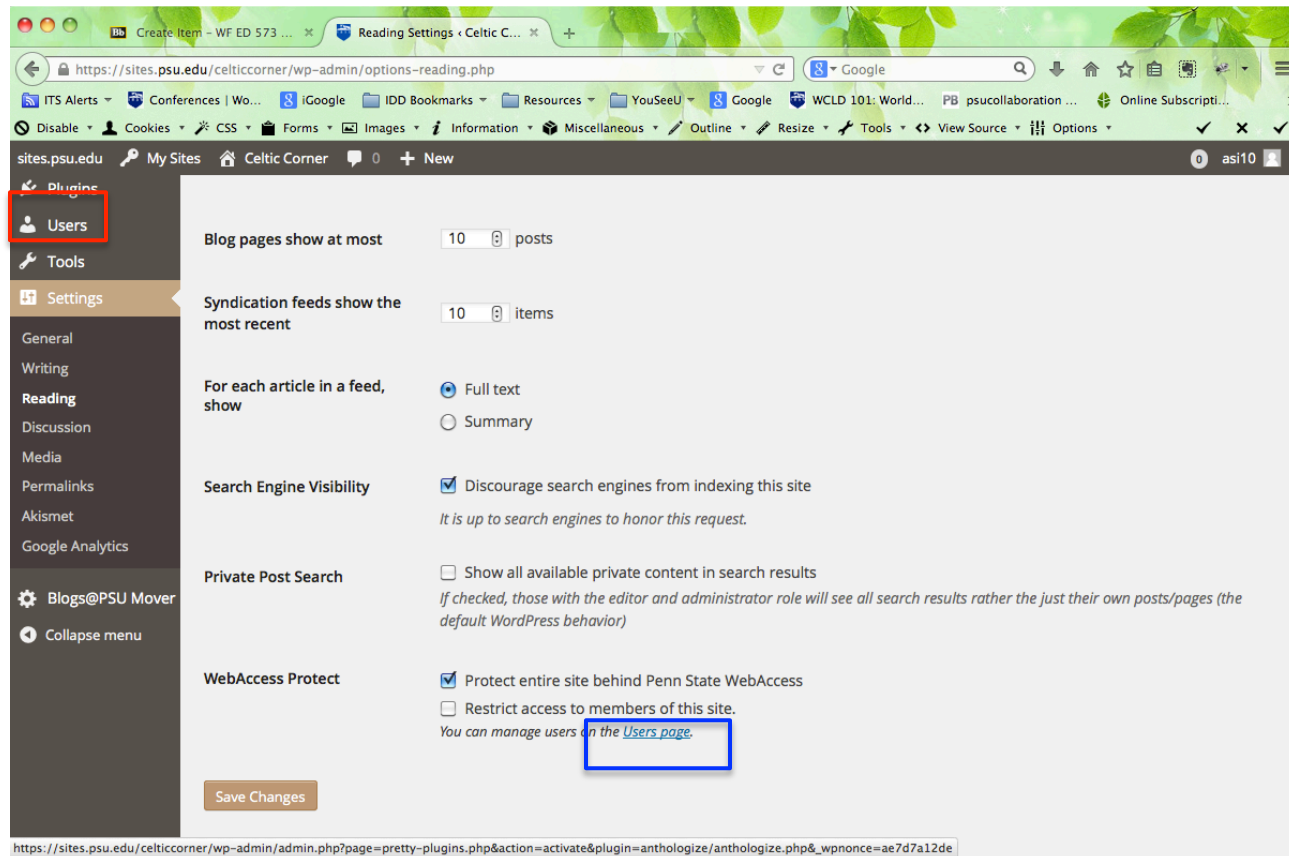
Create Item – WF ED 573 ... ×
Reading Settings ‹ Celtic C... ×
+

https://sites.psu.edu/celticcorner/wp-admin/options-reading.php
Google

ITS Alerts
Conferences | Wo...
iGoogle
IDD Bookmarks
Resources
YouSeeU
Google
WCLD 101: World...
psucollaboration ...
Online Subscripti...

Disable
Cookies
CSS
Forms
Images
Information
Miscellaneous
Outline
Resize
Tools
View Source
Options

sites.psu.edu
My Sites
Celtic Corner
0
New
0
asi10

Plugins
Users
Tools
Settings
General
Writing
Reading
Discussion
Media
Permalinks
Akismet
Google Analytics
Blogs@PSU Mover
Collapse menu

Blog pages show at most 10 posts

Syndication feeds show the most recent 10 items

For each article in a feed, show
Full text
Summary

Search Engine Visibility
Discourage search engines from indexing this site
It is up to search engines to honor this request.

Private Post Search
Show all available private content in search results
If checked, those with the editor and administrator role will see all search results rather the just their own posts/pages (the default WordPress behavior)

WebAccess Protect
Protect entire site behind Penn State WebAccess
Restrict access to members of this site.
You can manage users on the Users page.

Save Changes

https://sites.psu.edu/celticcorner/wp-admin/admin.php?page=pretty-plugins.php&action=activate&plugin=anthologize/anthologize.php&_wpnonce=ae7d7a12de